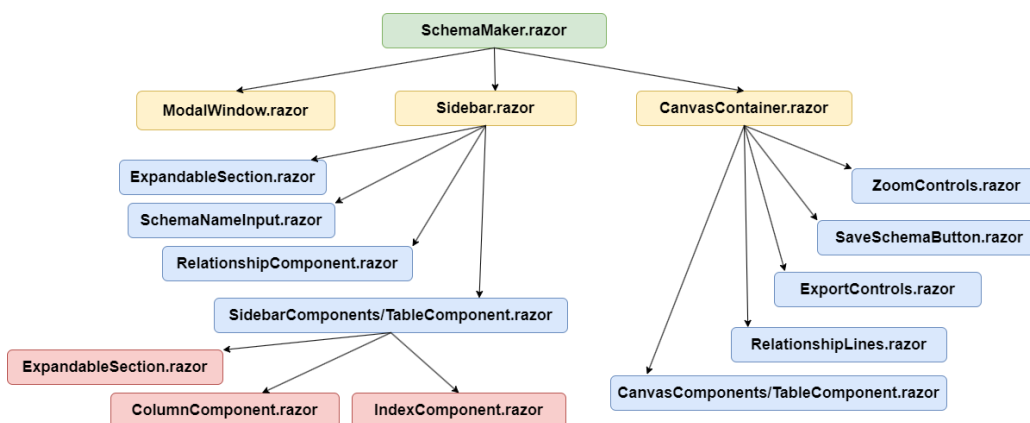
SchemaMaker.razor

ModalWindow.razor

Sidebar.razor

CanvasContainer.razor

ExpandableSection.razor

SchemaNameInput.razor

RelationshipComponent.razor

SidebarComponents/TableComponent.razor

ExpandableSection.razor

ColumnComponent.razor

IndexComponent.razor

ZoomControls.razor

SaveSchemaButton.razor

ExportControls.razor

RelationshipLines.razor

CanvasComponents/TableComponent.razor